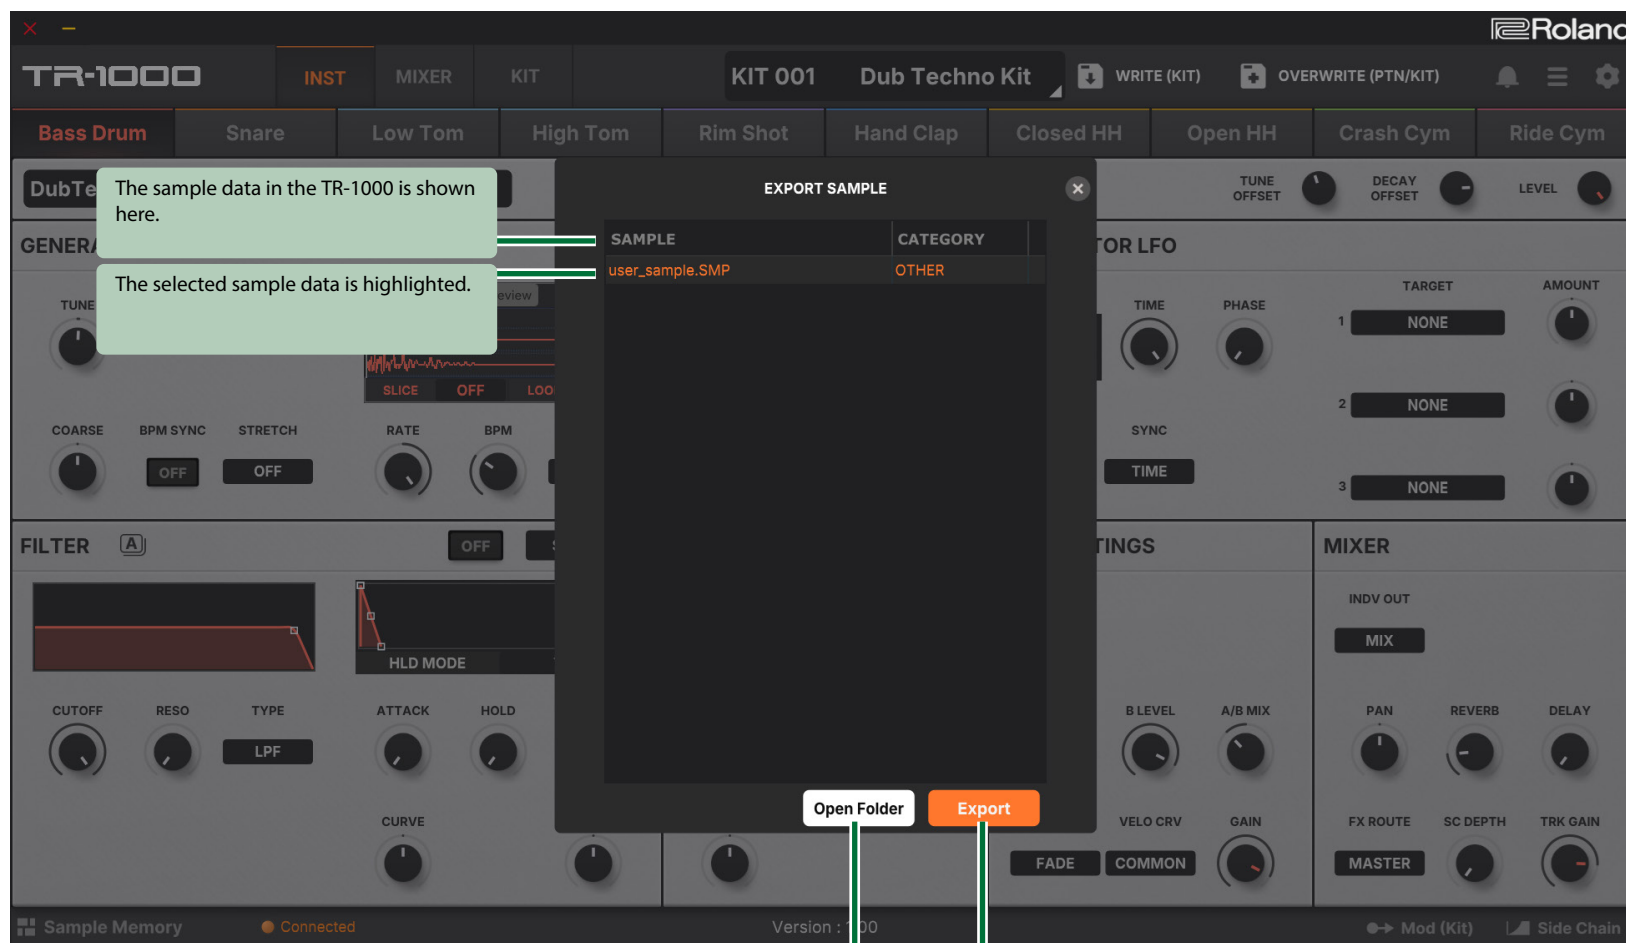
Roland

TR-1000

INST MIXER KIT

KIT 001 Dub Techno Kit

WRITE (KIT) OVERWRITE (PTN/KIT)

Bass Drum Snare Low Tom High Tom Rim Shot Hand Clap Closed HH Open HH Crash Cym Ride Cym

DubTe

The sample data in the TR-1000 is shown here.

The selected sample data is highlighted.

GENER

TUNE

eview

SLICE OFF LOO

COARSE BPM SYNC STRETCH RATE BPM

OFF OFF

EXPORT SAMPLE

| SAMPLE | CATEGORY |
|---|---|
| user_sample.SMP | OTHER |

Open Folder Export

TUNE OFFSET DECAY OFFSET LEVEL

OR LFO

TIME PHASE

TARGET AMOUNT

1 NONE

2 NONE

3 NONE

SYNC

TIME

FILTER A OFF

HLD MODE

CUTOFF RESO TYPE ATTACK HOLD

LPF

CURVE

TINGS

B LEVEL A/B MIX

VELO CRV GAIN

FADE COMMON

MIXER

INDV OUT

MIX

PAN REVERB DELAY

FX ROUTE SC DEPTH TRK GAIN

MASTER

Sample Memory Connected Version : 1.00 Mod (Kit) Side Chain